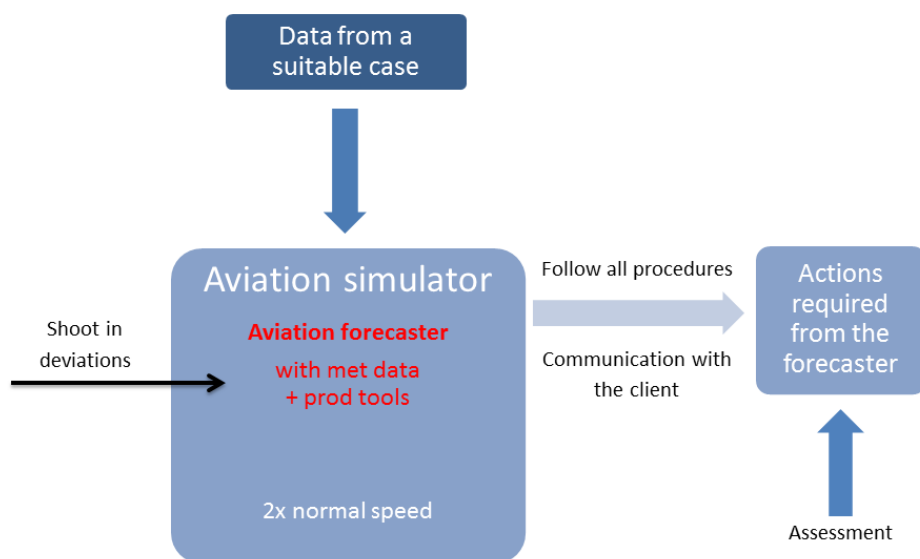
Data from a suitable case

Shoot in deviations

Aviation simulator

Aviation forecaster

with met data
+ prod tools

2x normal speed

Follow all procedures

Communication with the client

Actions required from the forecaster

Assessment